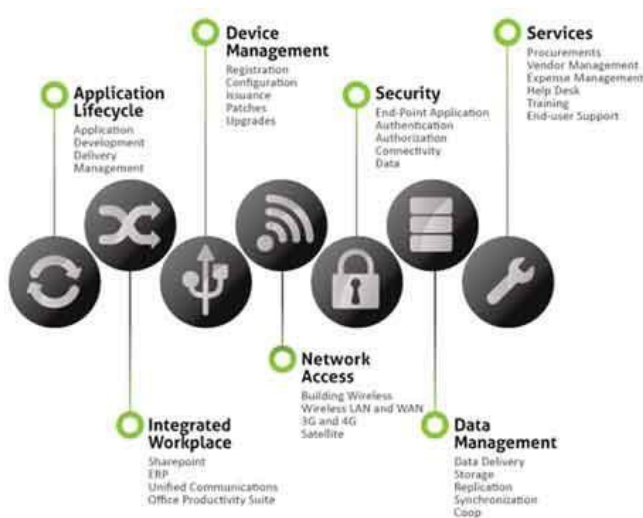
Application Lifecycle
Application
Development
Delivery
Management

Device Management
Registration
Configuration
Issuance
Patches
Upgrades

Security
End-Point Application
Authentication
Authorization
Connectivity
Data

Services
Procurements
Vendor Management
Expense Management
Help Desk
Training
End-user Support

Network Access
Building Wireless
Wireless LAN and WAN
3G and 4G
Satellite

Integrated Workplace
Sharepoint
ERP
Unified Communications
Office Productivity Suite

Data Management
Data Delivery
Storage
Replication
Synchronization
Coop